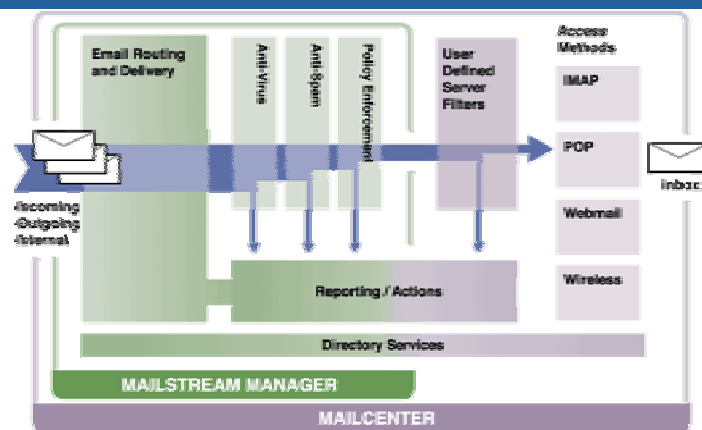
Email Routing and Delivery

Anti-Virus

Anti-Spam

Policy Enforcement

User Defined Server Filters

Access Methods

IMAP

POP

Webmail

Wireless

Inbox

Incoming Outgoing Internal

Reporting / Actions

Directory Services

MAILSTREAM MANAGER

MAILCENTER